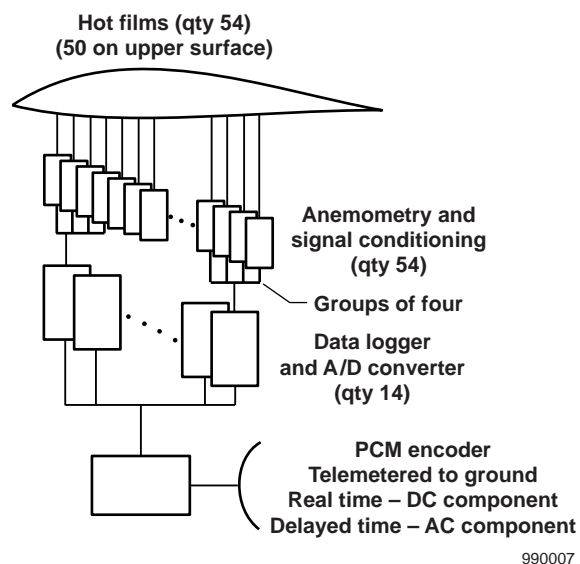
Hot films (qty 54)
(50 on upper surface)

Anemometry and
signal conditioning
(qty 54)

Groups of four

Data logger
and A/D converter
(qty 14)

PCM encoder
Telemetered to ground
Real time – DC component
Delayed time – AC component

990007